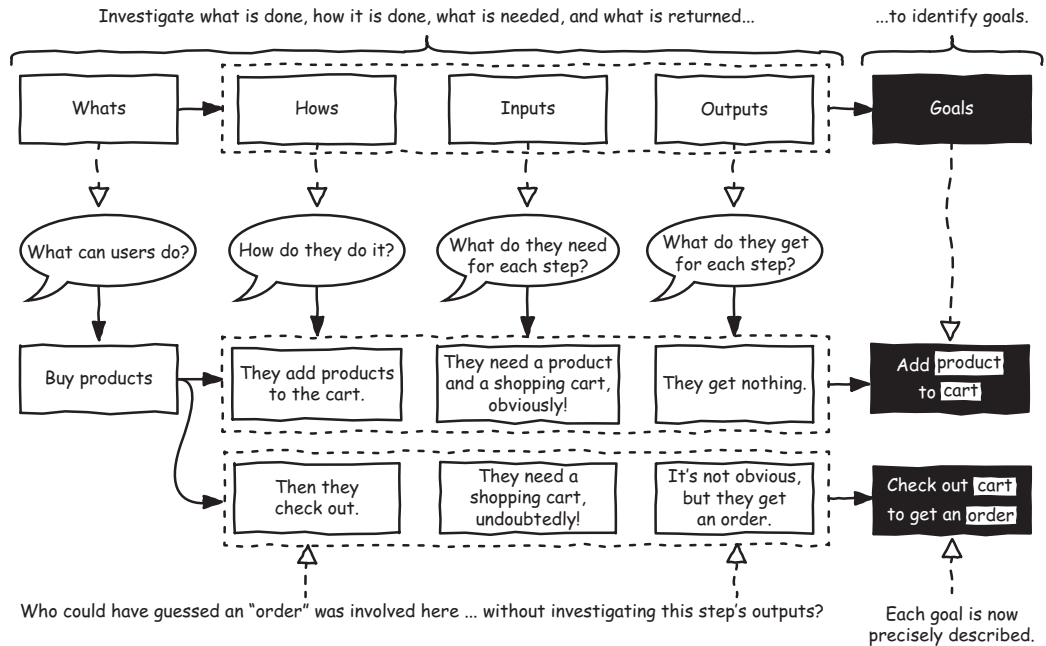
Investigate what is done, how it is done, what is needed, and what is returned...

...to identify goals.

Whats

Hows

Inputs

Outputs

Goals

What can users do?

How do they do it?

What do they need for each step?

What do they get for each step?

Buy products

They add products to the cart.

They need a product and a shopping cart, obviously!

They get nothing.

Add product to cart

Then they check out.

They need a shopping cart, undoubtedly!

It's not obvious, but they get an order.

Check out cart to get an order

Who could have guessed an "order" was involved here ... without investigating this step's outputs?

Each goal is now precisely described.